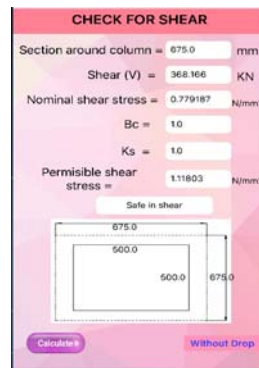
CHECK FOR SHEAR

Section around column = 675.0 mm

Shear (V) = 368.166 KN

Nominal shear stress = 0.779187 N/mm

Bc = 1.0

Ks = 1.0

Permisible shear stress = 1.11803 N/mm

Safe in shear

675.0

500.0

500.0

675.0

Calculate

Without Drop